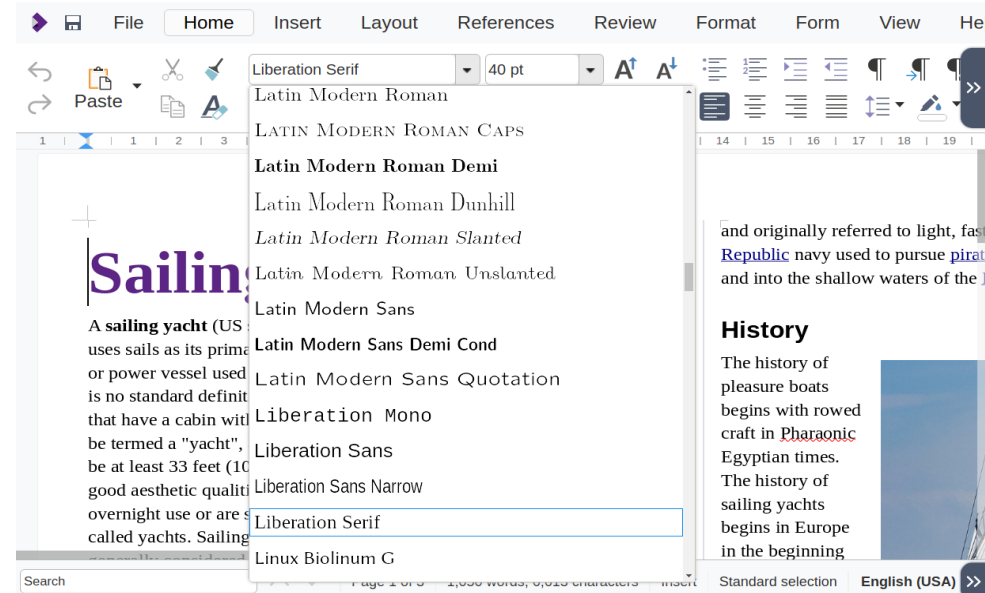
File Home Insert Layout References Review Format Form View He

Paste

Liberation Serif 40 pt

Latin Modern Roman
Latin Modern Roman Caps
Latin Modern Roman Demi
Latin Modern Roman Dunhill
Latin Modern Roman Slanted
Latin Modern Roman Unslanted
Latin Modern Sans
Latin Modern Sans Demi Cond
Latin Modern Sans Quotation
Liberation Mono
Liberation Sans
Liberation Sans Narrow
Liberation Serif
Linux Biolinum G

1 | 1 | 2 | 3 | 14 | 15 | 16 | 17 | 18 | 19 |

Sailing

A sailing yacht (US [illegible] uses sails as its prima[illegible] or power vessel used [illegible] is no standard definit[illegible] that have a cabin wit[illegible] be termed a "yacht", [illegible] be at least 33 feet (10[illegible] good aesthetic qualiti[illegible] overnight use or are s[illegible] called yachts. Sailing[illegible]

and originally referred to light, fas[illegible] Republic navy used to pursue pira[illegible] and into the shallow waters of the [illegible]

History

The history of pleasure boats begins with rowed craft in Pharaonic Egyptian times. The history of sailing yachts begins in Europe in the beginning

Search Page 1 of 3 1,030 words, 6,015 characters Insert Standard selection English (USA)